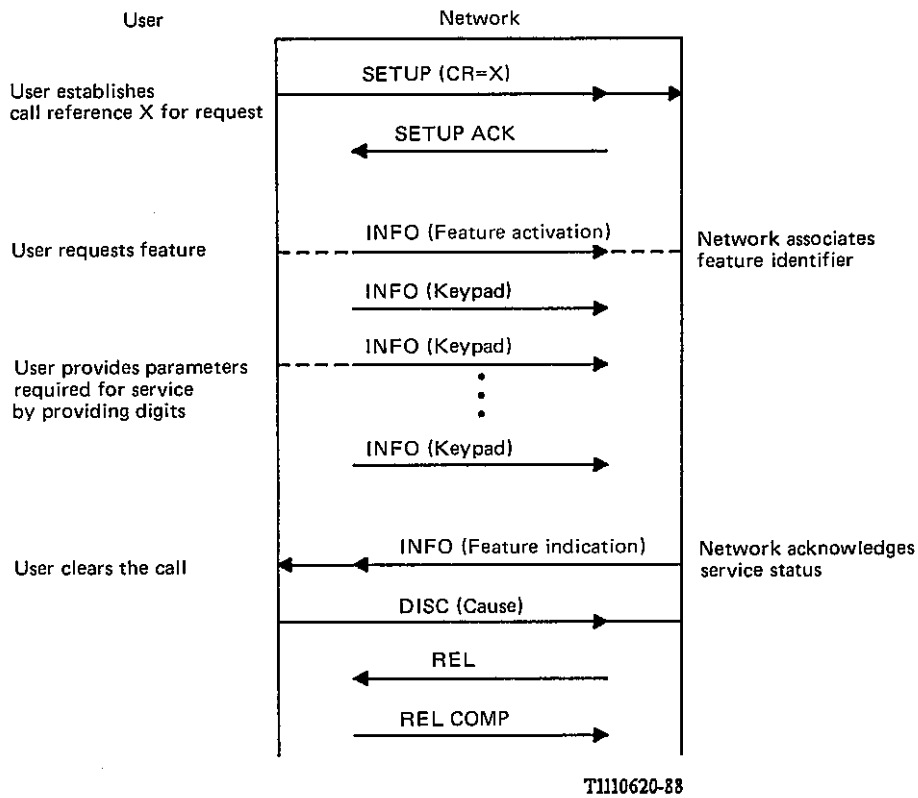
User

Network

User establishes call reference X for request

SETUP (CR=X)

SETUP ACK

User requests feature

INFO (Feature activation)

Network associates feature identifier

INFO (Keypad)

User provides parameters required for service by providing digits

INFO (Keypad)

INFO (Keypad)

User clears the call

INFO (Feature indication)

Network acknowledges service status

DISC (Cause)

REL

REL COMP

T1110620-88